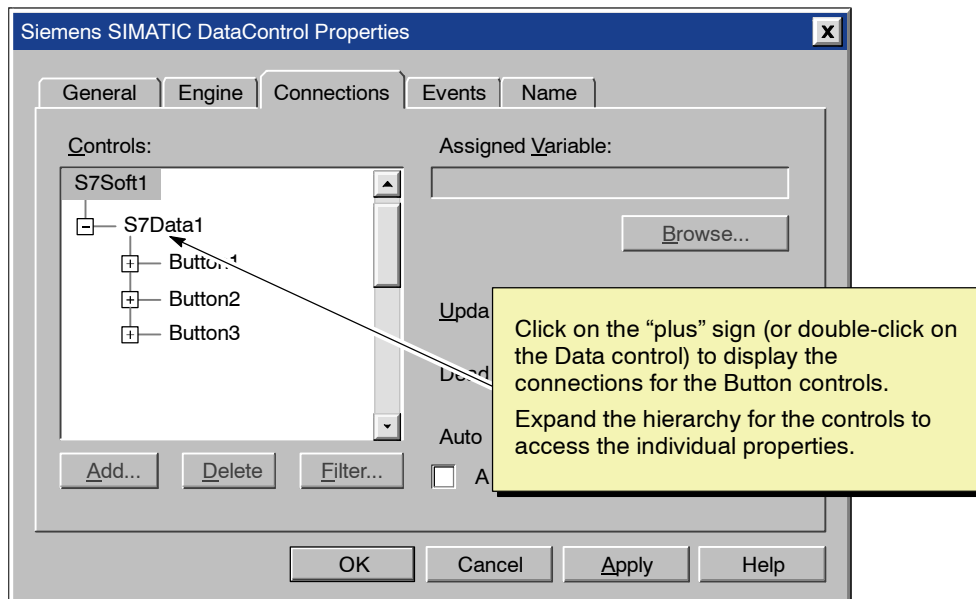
Siemens SIMATIC DataControl Properties

General | Engine | Connections | Events | Name

Controls:

S7Soft1
S7Data1
Button1
Button2
Button3

Add... | Delete | Filter...

Assigned Variable:

Browse...

Upda

Dead

Auto

A

Click on the “plus” sign (or double-click on the Data control) to display the connections for the Button controls.

Expand the hierarchy for the controls to access the individual properties.

OK | Cancel | Apply | Help